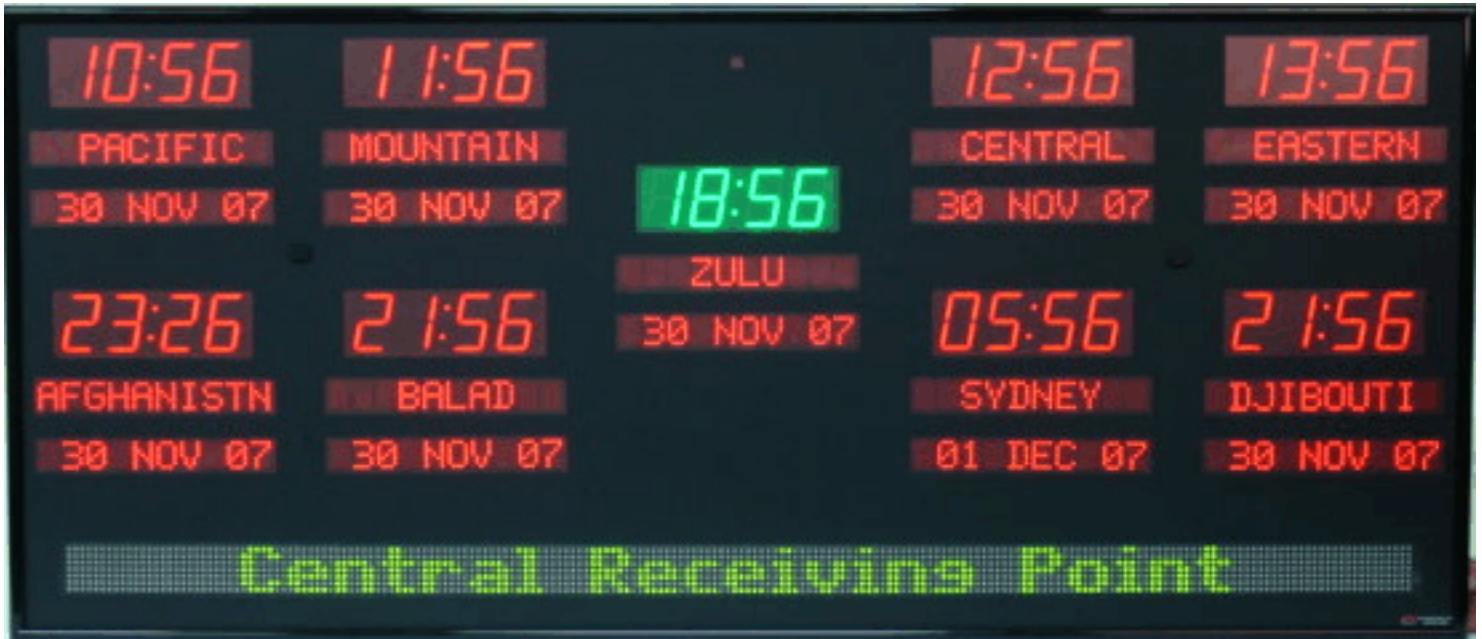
10:56
PACIFIC
30 NOV 07

11:56
MOUNTAIN
30 NOV 07

18:56
ZULU
30 NOV 07

12:56
CENTRAL
30 NOV 07

13:56
EASTERN
30 NOV 07

23:26
AFGHANISTN
30 NOV 07

21:56
BALAD
30 NOV 07

05:56
SYDNEY
01 DEC 07

21:56
DJIBOUTI
30 NOV 07

Central Receiving Point